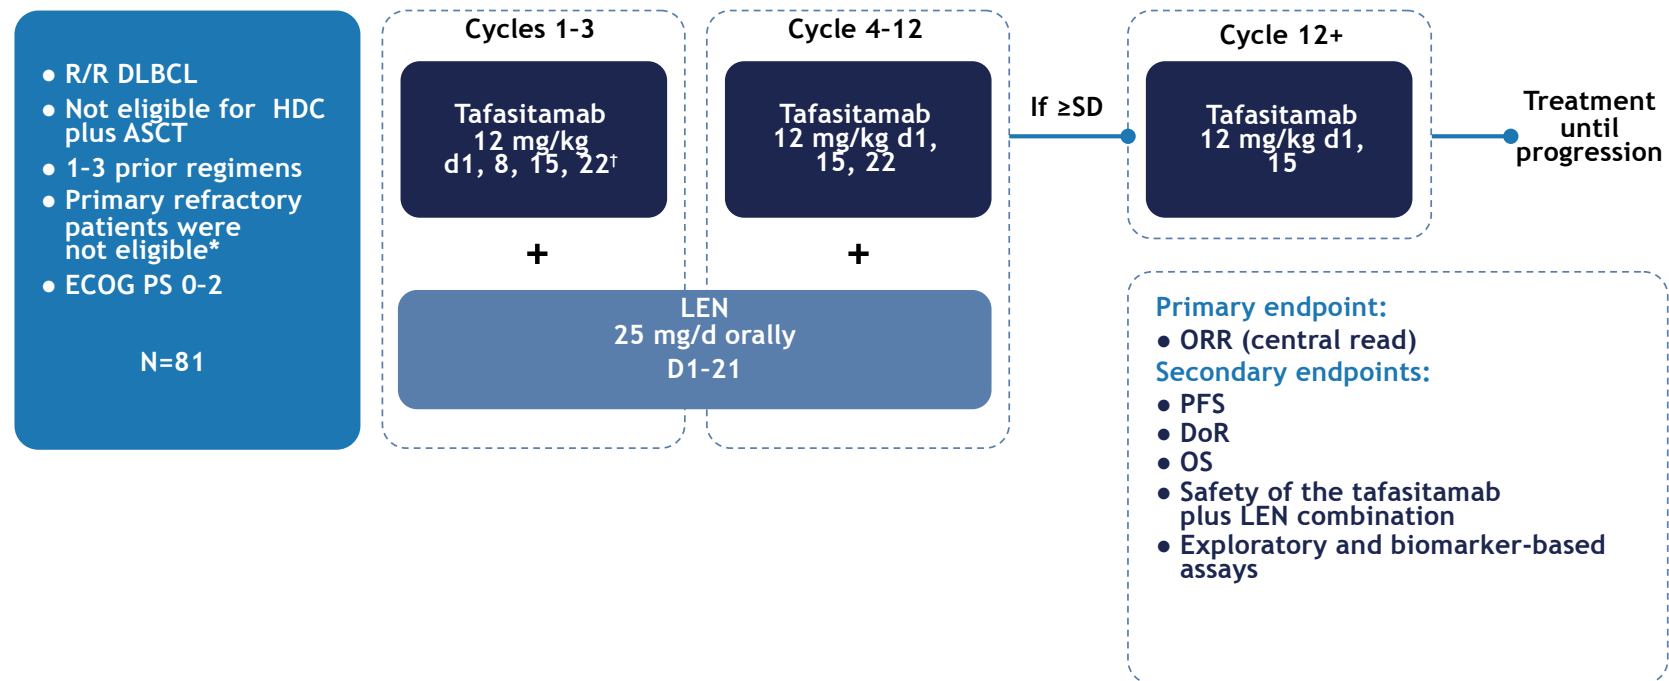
• R/R DLBCL
• Not eligible for HDC plus ASCT
• 1-3 prior regimens
• Primary refractory patients were not eligible*
• ECOG PS 0-2

N=81

Cycles 1-3

Tafasitamab 12 mg/kg d1, 8, 15, 22†

+

Cycle 4-12

Tafasitamab 12 mg/kg d1, 15, 22

+

LEN
25 mg/d orally
D1-21

If ≥SD

Cycle 12+

Tafasitamab 12 mg/kg d1, 15

Treatment until progression

Primary endpoint:
• ORR (central read)
Secondary endpoints:
• PFS
• DoR
• OS
• Safety of the tafasitamab plus LEN combination
• Exploratory and biomarker-based assays